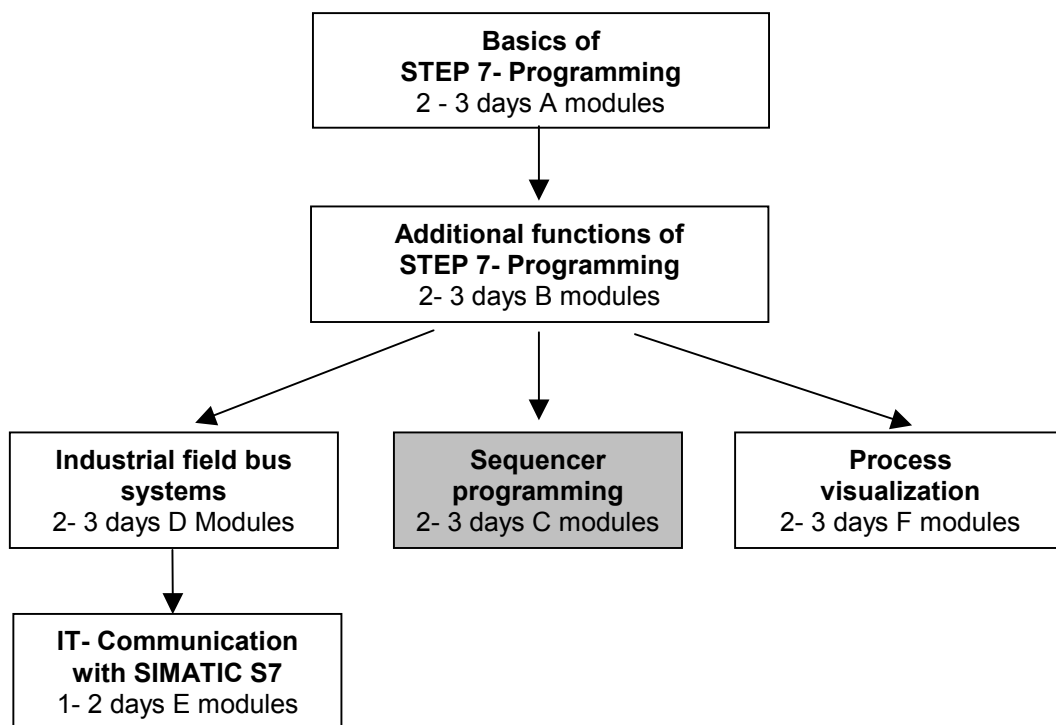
**Basics of STEP 7- Programming**
2 - 3 days A modules

**Additional functions of STEP 7- Programming**
2- 3 days B modules

**Industrial field bus systems**
2- 3 days D Modules

**Sequencer programming**
2- 3 days C modules

**Process visualization**
2- 3 days F modules

**IT- Communication with SIMATIC S7**
1- 2 days E modules